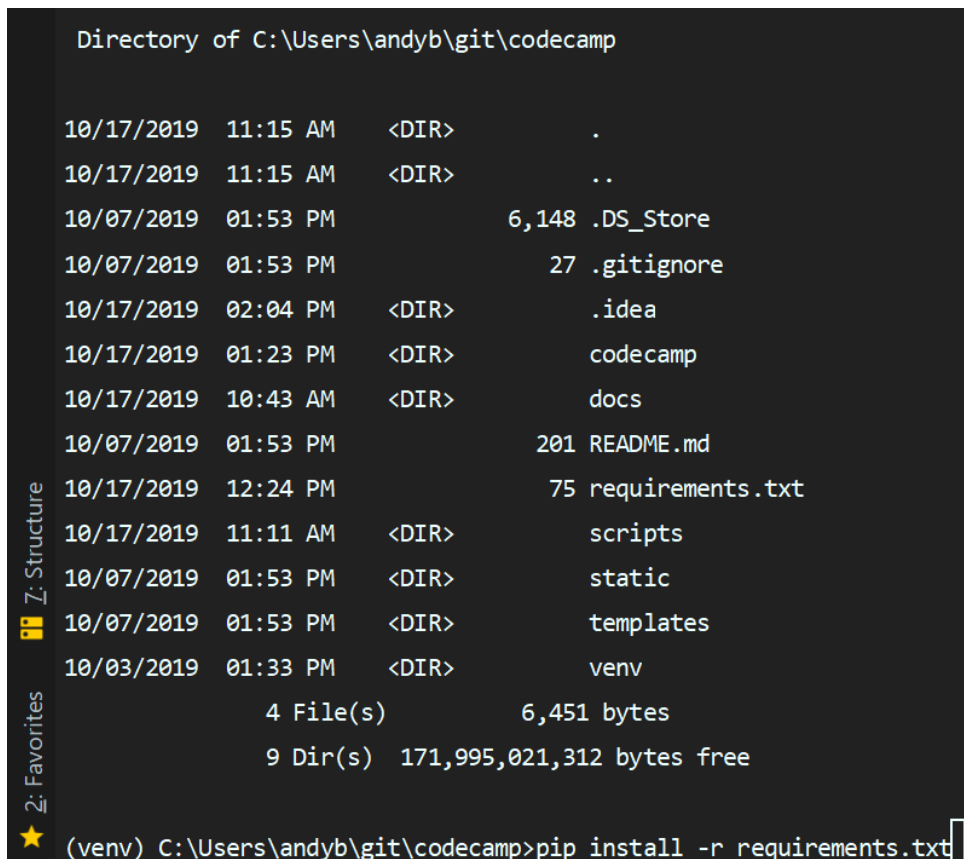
Directory of C:\Users\andyb\git\codecamp

| | | | | |
|---|---|---|---|---|
| 10/17/2019 | 11:15 AM | <DIR> | | . |
| 10/17/2019 | 11:15 AM | <DIR> | | .. |
| 10/07/2019 | 01:53 PM | | 6,148 | .DS_Store |
| 10/07/2019 | 01:53 PM | | 27 | .gitignore |
| 10/17/2019 | 02:04 PM | <DIR> | | .idea |
| 10/17/2019 | 01:23 PM | <DIR> | | codecamp |
| 10/17/2019 | 10:43 AM | <DIR> | | docs |
| 10/07/2019 | 01:53 PM | | 201 | README.md |
| 10/17/2019 | 12:24 PM | | 75 | requirements.txt |
| 10/17/2019 | 11:11 AM | <DIR> | | scripts |
| 10/07/2019 | 01:53 PM | <DIR> | | static |
| 10/07/2019 | 01:53 PM | <DIR> | | templates |
| 10/03/2019 | 01:33 PM | <DIR> | | venv |

4 File(s) 6,451 bytes
9 Dir(s) 171,995,021,312 bytes free

(venv) C:\Users\andyb\git\codecamp>pip install -r requirements.txt

7: Structure
2: Favorites